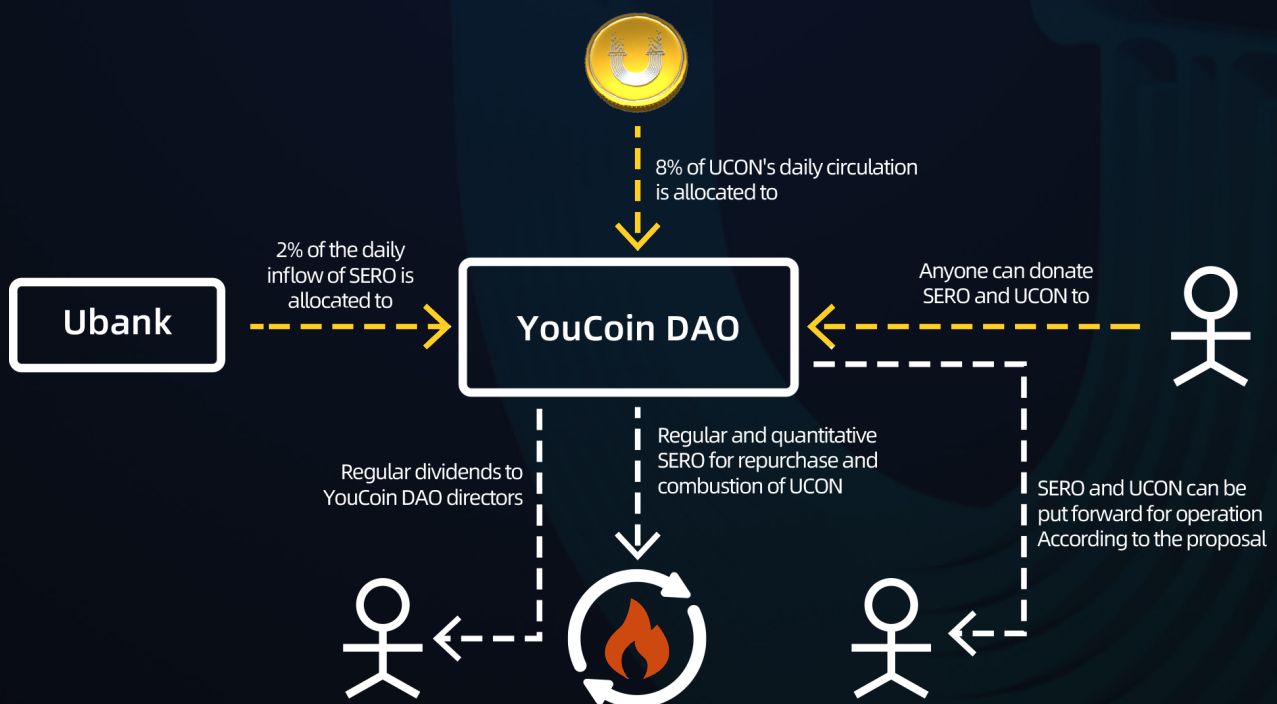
8% of UCON's daily circulation is allocated to

2% of the daily inflow of SERO is allocated to

Ubank

YouCoin DAO

Anyone can donate SERO and UCON to

Regular dividends to YouCoin DAO directors

Regular and quantitative SERO for repurchase and combustion of UCON

SERO and UCON can be put forward for operation According to the proposal